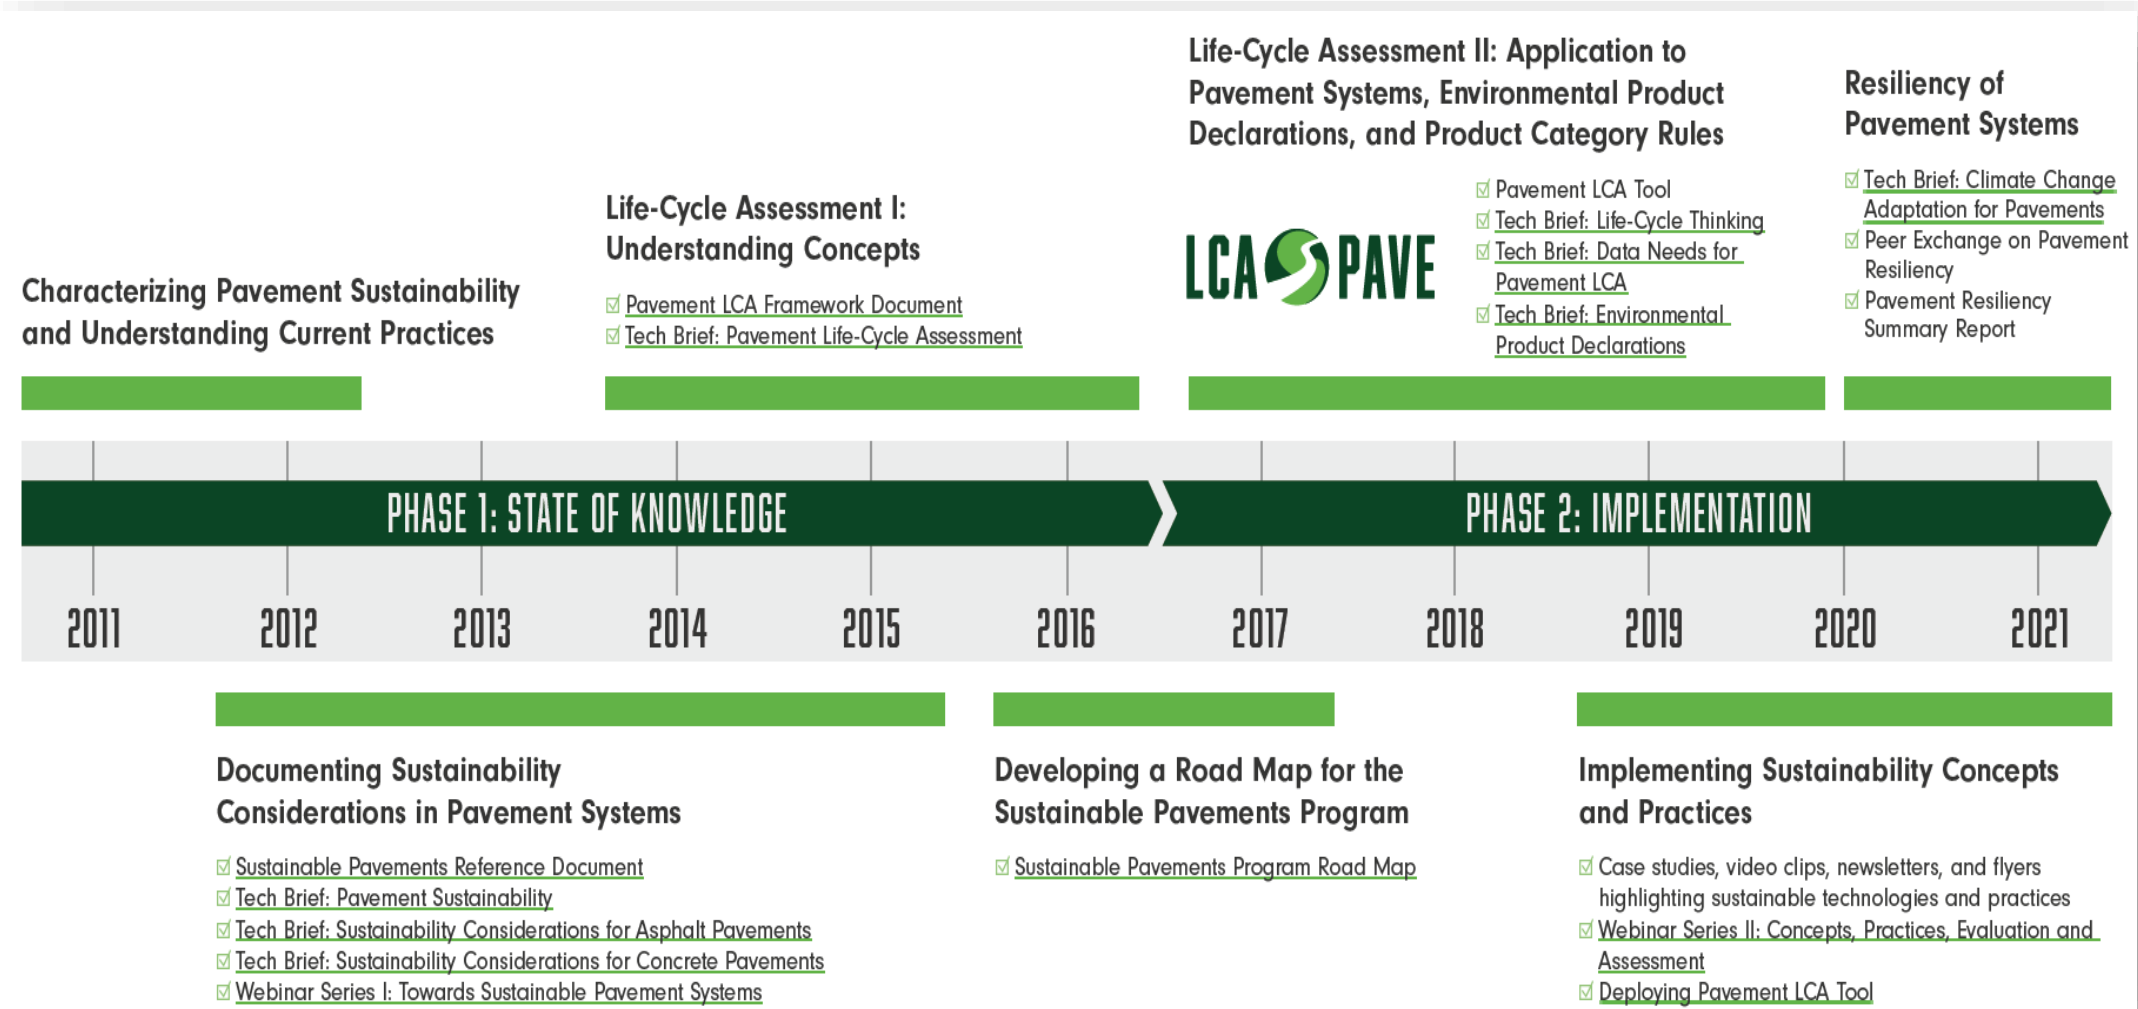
Characterizing Pavement Sustainability and Understanding Current Practices

Life-Cycle Assessment I: Understanding Concepts

☑ Pavement LCA Framework Document
☑ Tech Brief: Pavement Life-Cycle Assessment

Life-Cycle Assessment II: Application to Pavement Systems, Environmental Product Declarations, and Product Category Rules

LCA PAVE

☑ Pavement LCA Tool
☑ Tech Brief: Life-Cycle Thinking
☑ Tech Brief: Data Needs for Pavement LCA
☑ Tech Brief: Environmental Product Declarations

Resiliency of Pavement Systems

☑ Tech Brief: Climate Change Adaptation for Pavements
☑ Peer Exchange on Pavement Resiliency
☑ Pavement Resiliency Summary Report

PHASE 1: STATE OF KNOWLEDGE

PHASE 2: IMPLEMENTATION

2011 2012 2013 2014 2015 2016 2017 2018 2019 2020 2021

Documenting Sustainability Considerations in Pavement Systems

☑ Sustainable Pavements Reference Document
☑ Tech Brief: Pavement Sustainability
☑ Tech Brief: Sustainability Considerations for Asphalt Pavements
☑ Tech Brief: Sustainability Considerations for Concrete Pavements
☑ Webinar Series I: Towards Sustainable Pavement Systems

Developing a Road Map for the Sustainable Pavements Program

☑ Sustainable Pavements Program Road Map

Implementing Sustainability Concepts and Practices

☑ Case studies, video clips, newsletters, and flyers highlighting sustainable technologies and practices
☑ Webinar Series II: Concepts, Practices, Evaluation and Assessment
☑ Deploying Pavement LCA Tool